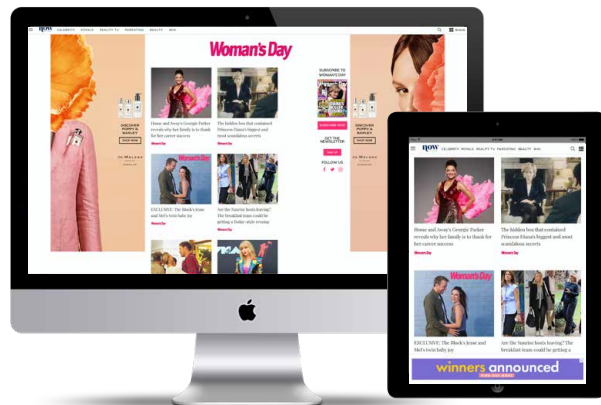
now CELEBRITY ROYALS REALITY TV PARENTING BEAUTY WIN

Woman's Day

DISCOVER POPPY & BARLEY
SHOP NOW
JO MALONE LONDON

Home and Away's Georgie Parker reveals why her family is to thank for her career success
Woman's Day

The hidden box that contained Princess Diana's biggest and most scandalous secrets
Woman's Day

EXCLUSIVE: The Block's Jesse and Mel's twin baby joy
Woman's Day

Are the Sunrise hosts leaving? The breakfast team could be getting a Today style revamp
Woman's Day

SUBSCRIBE TO WOMAN'S DAY
SUBSCRIBE NOW
GET THE NEWSLETTER
SIGN UP
FOLLOW US

DISCOVER POPPY & BARLEY
SHOP NOW
JO MALONE LONDON

now CELEBRITY ROYALS REALITY TV PARENTING BEAUTY WIN

Home and Away's Georgie Parker reveals why her family is to thank for her career success
Woman's Day

The hidden box that contained Princess Diana's biggest and most scandalous secrets
Woman's Day

Woman's Day

EXCLUSIVE: The Block's Jesse and Mel's twin baby joy

Are the Sunrise hosts leaving? The breakfast team could be getting a

winners announced